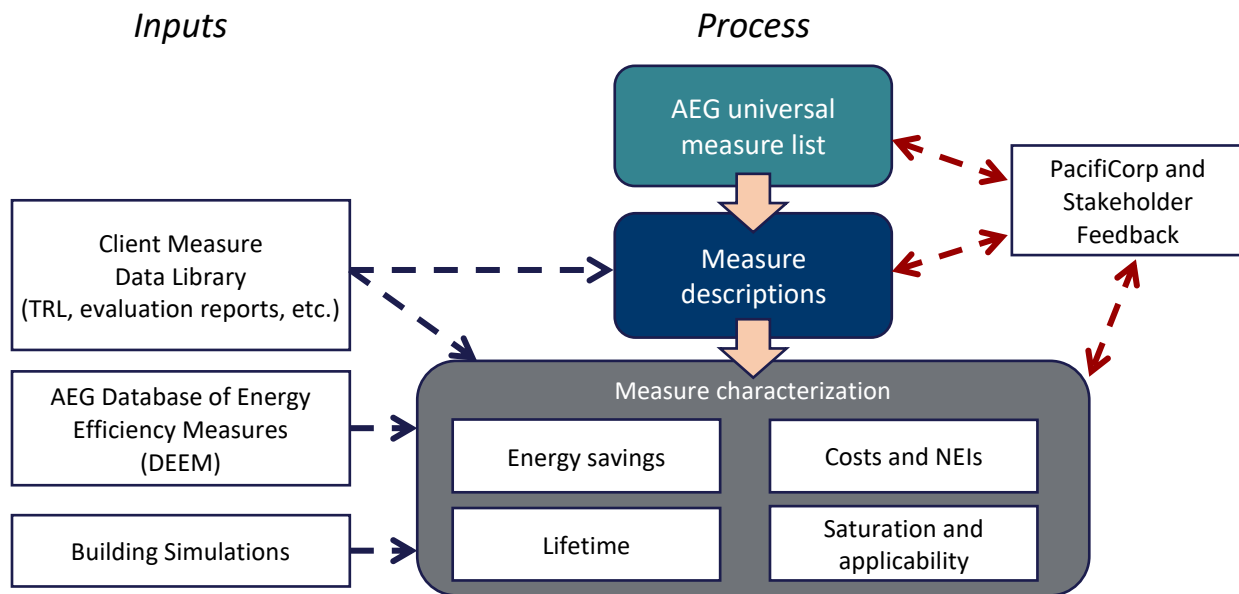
Inputs

Process

AEG universal measure list

PacifiCorp and Stakeholder Feedback

Client Measure Data Library (TRL, evaluation reports, etc.)

Measure descriptions

AEG Database of Energy Efficiency Measures (DEEM)

Measure characterization

Energy savings

Costs and NEIs

Building Simulations

Lifetime

Saturation and applicability